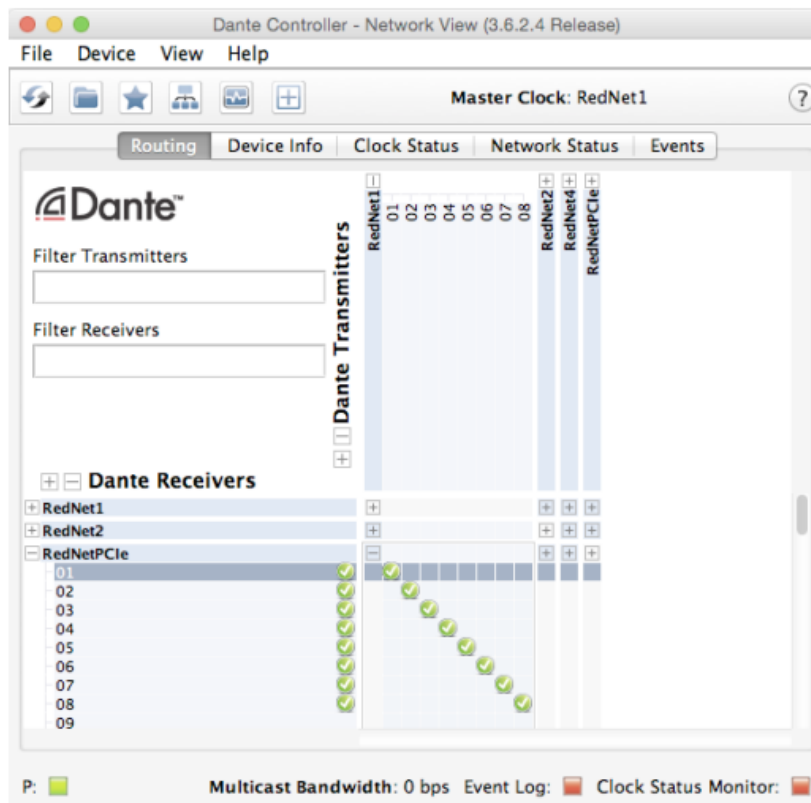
Dante Controller - Network View (3.6.2.4 Release)

File Device View Help

Master Clock: RedNet1

Routing | Device Info | Clock Status | Network Status | Events

Dante™

Filter Transmitters

Filter Receivers

Dante Transmitters

RedNet1
01
02
03
04
05
06
07
08
RedNet2
RedNet4
RedNetPCIe

Dante Receivers

RedNet1
RedNet2
RedNetPCIe
01
02
03
04
05
06
07
08
09

P:

Multicast Bandwidth: 0 bps Event Log: Clock Status Monitor: